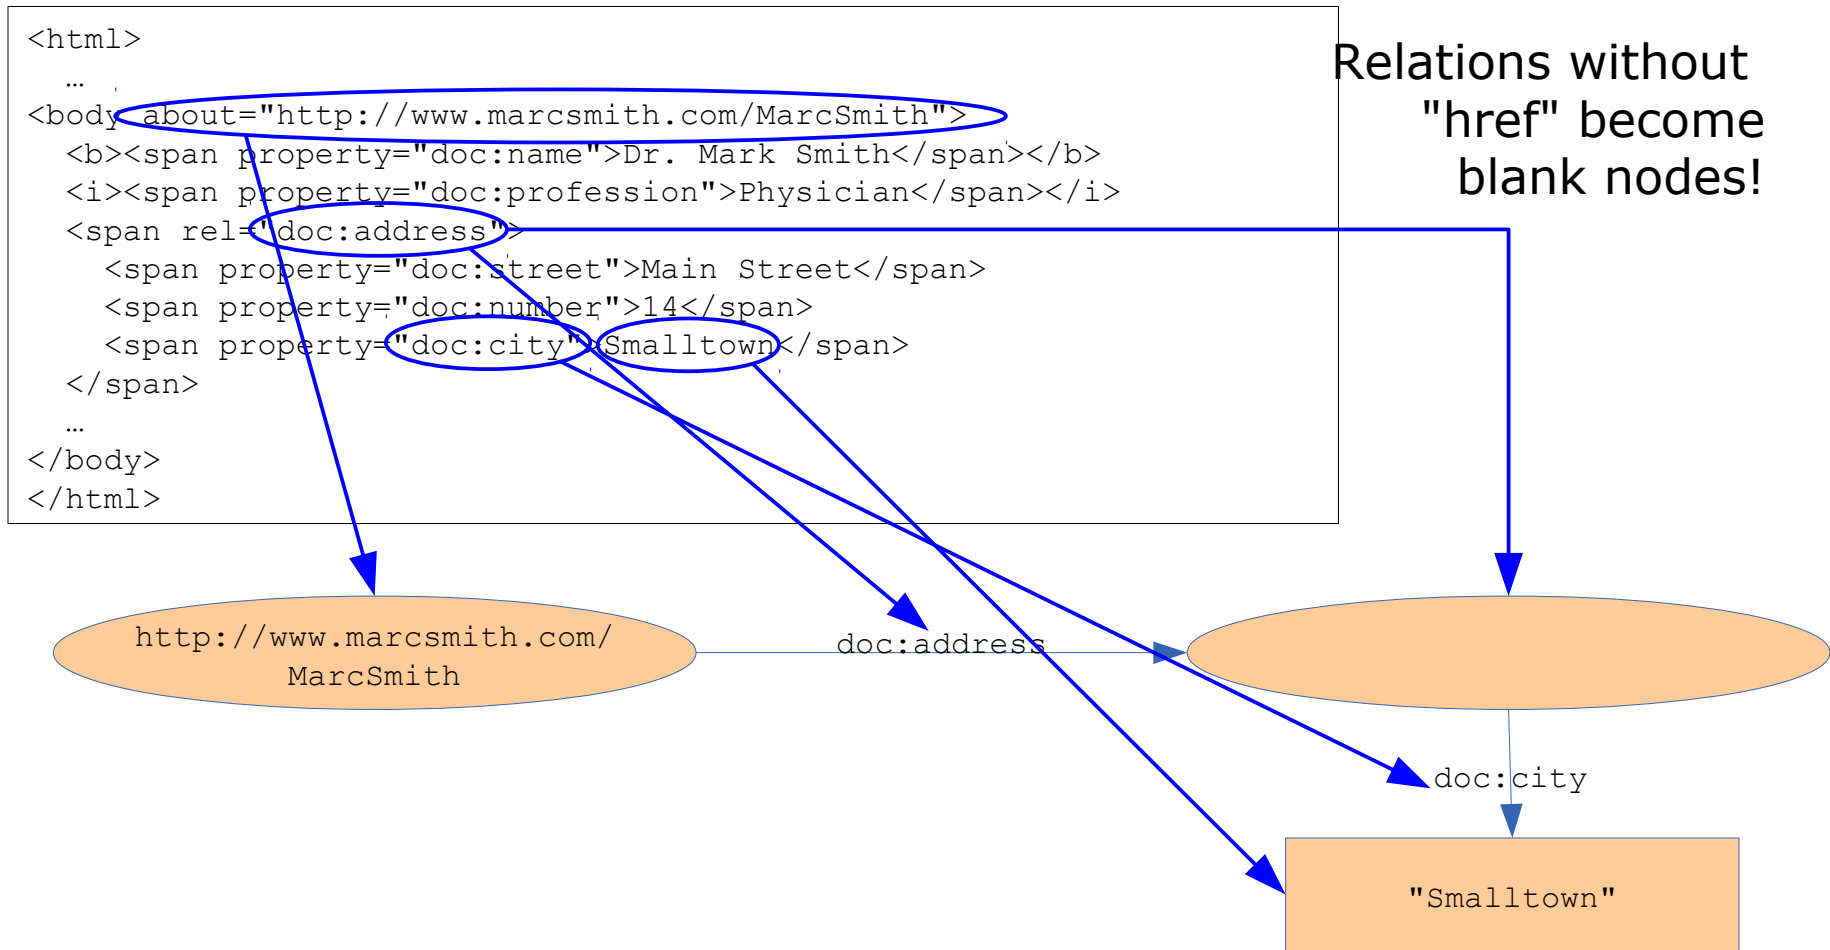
<html>
…
<body about="http://www.marcsmith.com/MarcSmith">
<b><span property="doc:name">Dr. Mark Smith</span></b>
<i><span property="doc:profession">Physician</span></i>
<span rel="doc:address">
<span property="doc:street">Main Street</span>
<span property="doc:number">14</span>
<span property="doc:city">Smalltown</span>
</span>
…
</body>
</html>

Relations without "href" become blank nodes!

http://www.marcsmith.com/MarcSmith

doc:address

doc:city

"Smalltown"